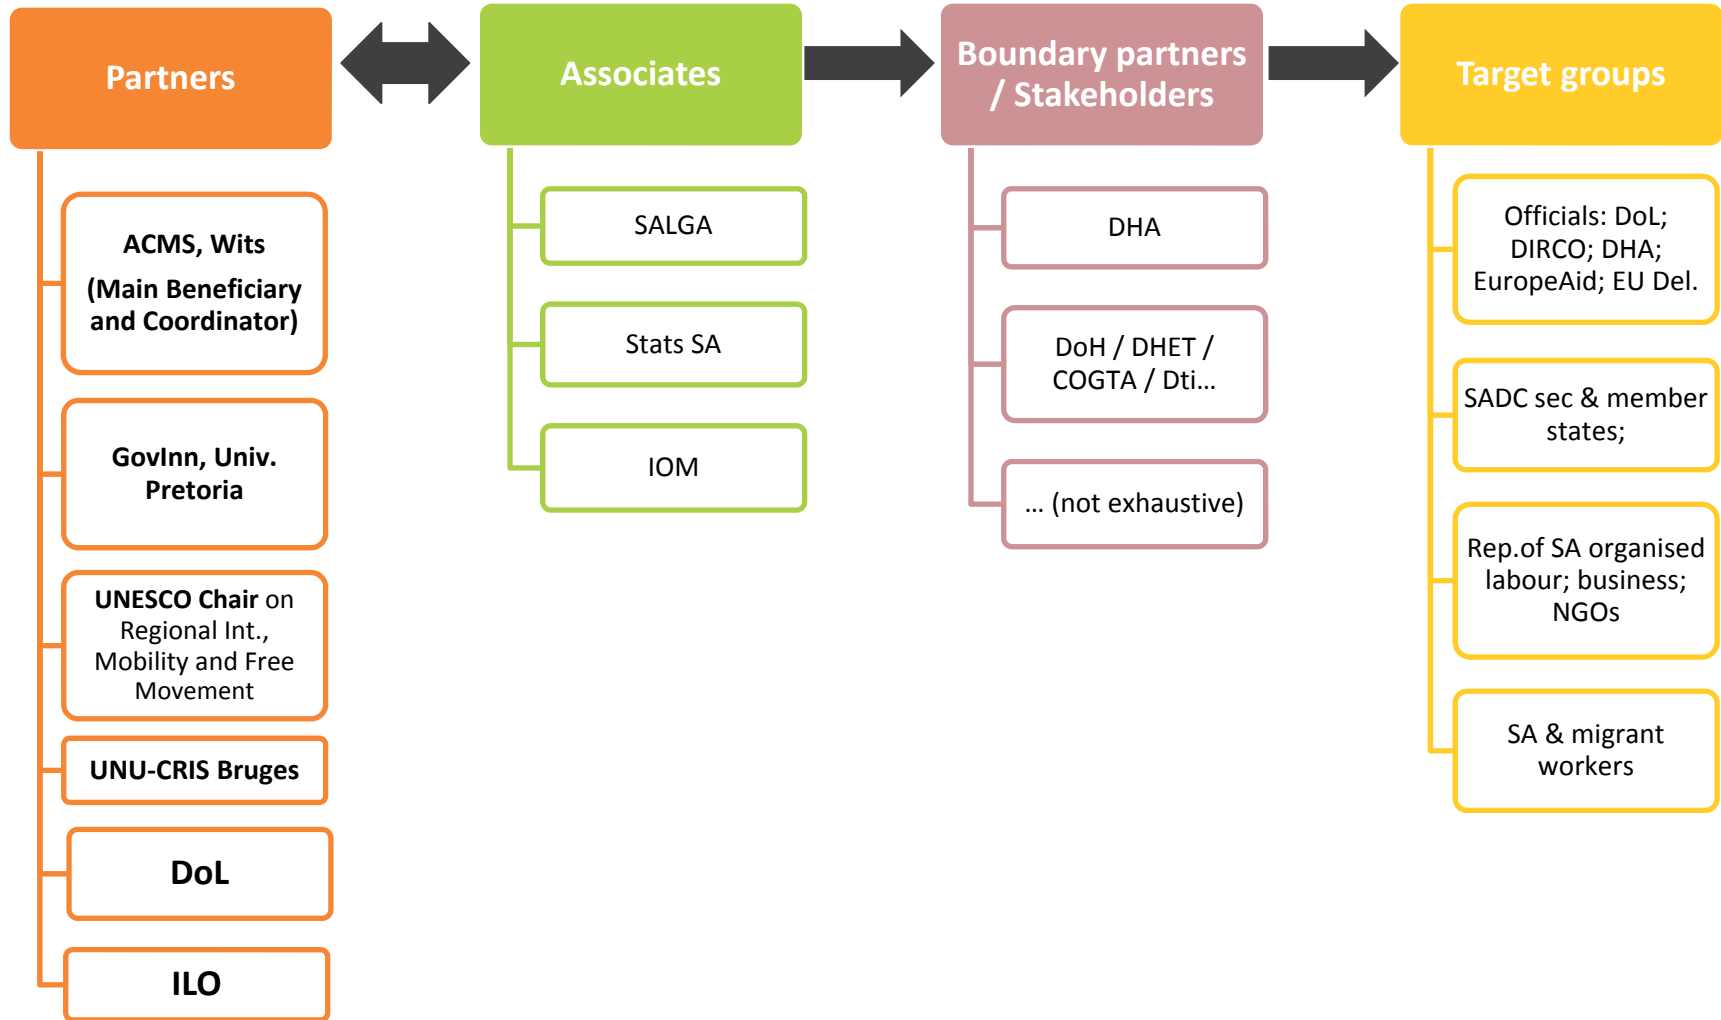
Partners

ACMS, Wits
(Main Beneficiary and Coordinator)

GovInn, Univ. Pretoria

UNESCO Chair on Regional Int., Mobility and Free Movement

UNU-CRIS Bruges

DoL

ILO

Associates

SALGA

Stats SA

IOM

Boundary partners / Stakeholders

DHA

DoH / DHET / COGTA / Dti…

… (not exhaustive)

Target groups

Officials: DoL; DIRCO; DHA; EuropeAid; EU Del.

SADC sec & member states;

Rep.of SA organised labour; business; NGOs

SA & migrant workers